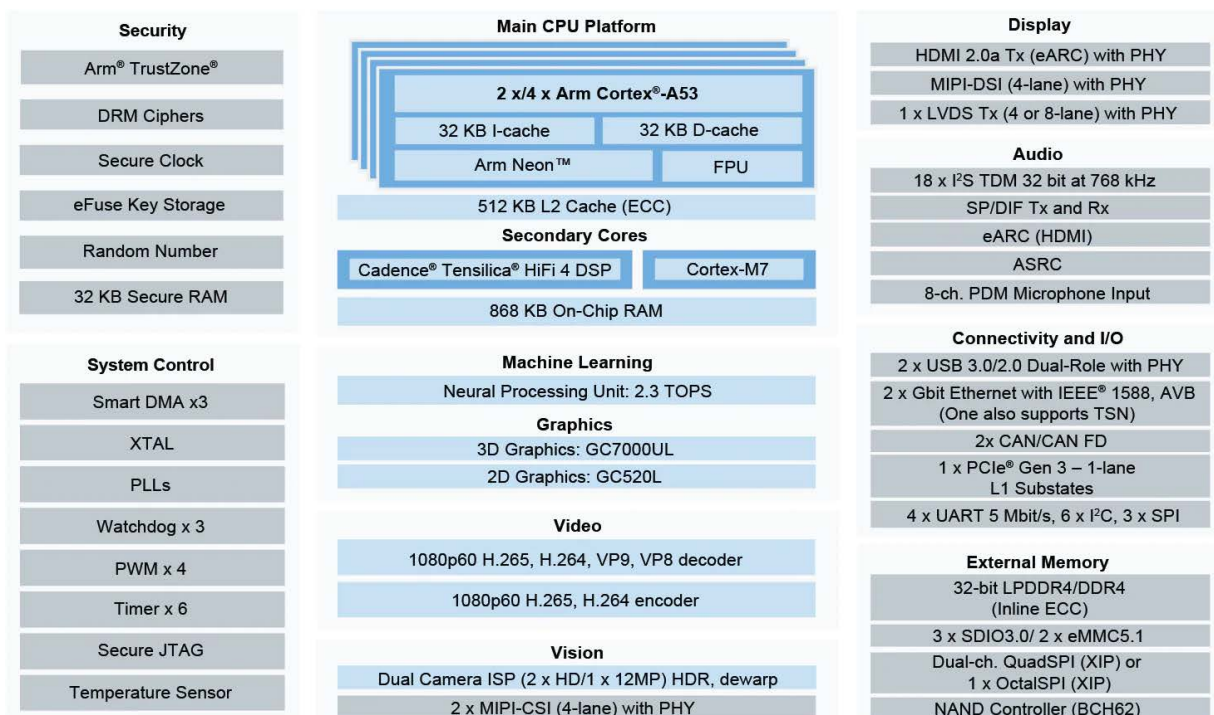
Security

Arm® TrustZone®

DRM Ciphers

Secure Clock

eFuse Key Storage

Random Number

32 KB Secure RAM

System Control

Smart DMA x3

XTAL

PLLs

Watchdog x 3

PWM x 4

Timer x 6

Secure JTAG

Temperature Sensor

Main CPU Platform

2 x/4 x Arm Cortex®-A53

32 KB I-cache

32 KB D-cache

Arm Neon™

FPU

512 KB L2 Cache (ECC)

Secondary Cores

Cadence® Tensilica® HiFi 4 DSP

Cortex-M7

868 KB On-Chip RAM

Machine Learning

Neural Processing Unit: 2.3 TOPS

Graphics

3D Graphics: GC7000UL

2D Graphics: GC520L

Video

1080p60 H.265, H.264, VP9, VP8 decoder

1080p60 H.265, H.264 encoder

Vision

Dual Camera ISP (2 x HD/1 x 12MP) HDR, dewarp

2 x MIPI-CSI (4-lane) with PHY

Display

HDMI 2.0a Tx (eARC) with PHY

MIPI-DSI (4-lane) with PHY

1 x LVDS Tx (4 or 8-lane) with PHY

Audio

18 x I$^2$S TDM 32 bit at 768 kHz

SP/DIF Tx and Rx

eARC (HDMI)

ASRC

8-ch. PDM Microphone Input

Connectivity and I/O

2 x USB 3.0/2.0 Dual-Role with PHY

2 x Gbit Ethernet with IEEE® 1588, AVB (One also supports TSN)

2x CAN/CAN FD

1 x PCIe® Gen 3 – 1-lane L1 Substates

4 x UART 5 Mbit/s, 6 x I$^2$C, 3 x SPI

External Memory

32-bit LPDDR4/DDR4 (Inline ECC)

3 x SDIO3.0/ 2 x eMMC5.1

Dual-ch. QuadSPI (XIP) or 1 x OctalSPI (XIP)

NAND Controller (BCH62)